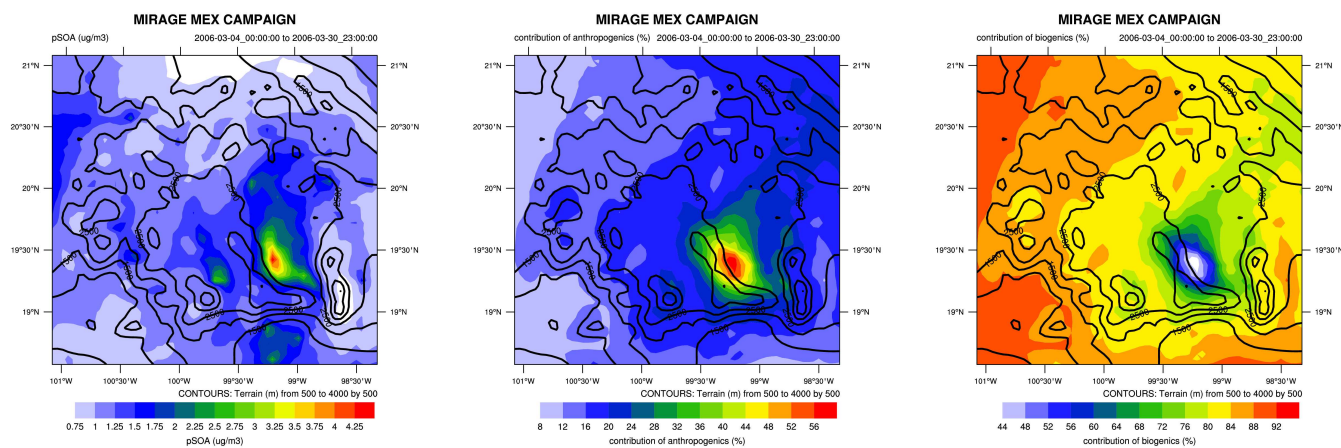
MIRAGE MEX CAMPAIGN

pSOA (ug/m3) 2006-03-04_00:00:00 to 2006-03-30_23:00:00

21°N
20°30'N
20°N
19°30'N
19°N

2500
1500
2500
1500
2500
2500
1500
2500
1500

101°W 100°30'W 100°W 99°30'W 99°W 98°30'W

CONTOURS: Terrain (m) from 500 to 4000 by 500

0.75 1 1.25 1.5 1.75 2 2.25 2.5 2.75 3 3.25 3.5 3.75 4 4.25

pSOA (ug/m3)

MIRAGE MEX CAMPAIGN

contribution of anthropogenics (%) 2006-03-04_00:00:00 to 2006-03-30_23:00:00

21°N
20°30'N
20°N
19°30'N
19°N

2500
1500
2500
1500
2500
2500
1500
2500
1500

101°W 100°30'W 100°W 99°30'W 99°W 98°30'W

CONTOURS: Terrain (m) from 500 to 4000 by 500

8 12 16 20 24 28 32 36 40 44 48 52 56

contribution of anthropogenics (%)

MIRAGE MEX CAMPAIGN

contribution of biogenics (%) 2006-03-04_00:00:00 to 2006-03-30_23:00:00

21°N
20°30'N
20°N
19°30'N
19°N

2500
1500
2500
1500
2500
2500
1500
2500
1500

101°W 100°30'W 100°W 99°30'W 99°W 98°30'W

CONTOURS: Terrain (m) from 500 to 4000 by 500

44 48 52 56 60 64 68 72 76 80 84 88 92

contribution of biogenics (%)